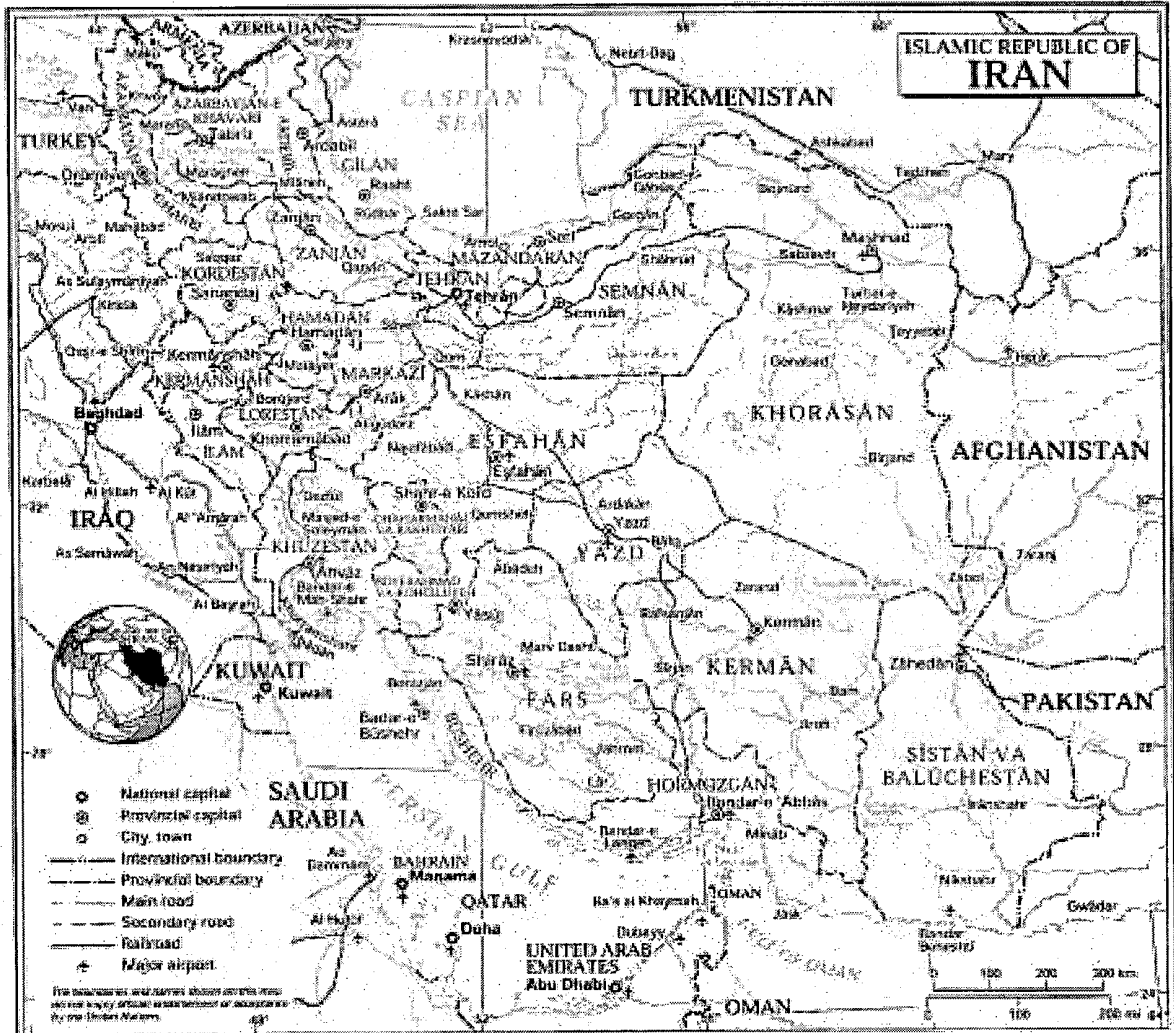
ISLAMIC REPUBLIC OF
IRAN

AZERBAIJAN
ARMENIA
TURKEY
TURKMENISTAN
CASPIAN SEA
AZARBAYJAN-E KHAVARI
Tabriz
Van
Marand
Ardabil
Astara
GILAN
Rasht
Orumiyeh
Maragheh
Mianeh
Zanjan
ZANJAN
Qazvin
Mosul
Mahabad
Arbil
Saqqez
KORDESTAN
Sanandaj
As Sulaymaniyah
Kirkuk
HAMADAN
Hamadan
Qasr-e Shirin
Kermanshah
KERMANSHAH
Malayer
MARKAZI
Arak
Baghdad
Ilam
ILAM
LORESTAN
Khorramabad
Borujerd
Aligudarz
TEHRAN
Tehran
Qom
Amol
Sari
MAZANDARAN
Gorgan
Gonbad-e Kavus
Bojnurd
Shahrud
SEMNAN
Semnan
Kashan
Ashgabat
Mary
Tedzhen
Sabzevar
Mashhad
Torbat-e Heydariyeh
Kashmar
Torbat-e Jam
Gonabad
Herat
KHORASAN
Birjand
AFGHANISTAN
ESFAHAN
Esfahan
Najafabad
Shahr-e Kord
CHAHARMAHAL VA BAKHTIARI
Dezful
Masjed-e Soleyman
Ardakan
Yazd
YAZD
Bafq
Zarand
Zaranj
Zabol
IRAQ
Al Hillah
Al Kut
Al 'Amarah
Karbala
As Samawah
An Nasiriyah
KHUZESTAN
Ahvaz
Bandar-e Mah Shahr
Al Basrah
Abadan
KOHGILUYEH VA BOYER AHMADI
Yasuj
Abadeh
Rafsanjan
Kerman
KERMAN
Marv Dasht
Shiraz
Sirjan
FARS
Bam
Zahedan
PAKISTAN
KUWAIT
Kuwait
Borazjan
Bandar-e Bushehr
BUSHEHR
Firuzabad
Jahrom
Jiroft
SISTAN VA BALUCHESTAN
Iranshahr
Lar
HORMOZGAN
Bandar-e 'Abbas
Bandar-e Lengeh
Minab
SAUDI ARABIA
PERSIAN GULF
Ad Dammam
BAHRAIN
Manama
QATAR
Doha
Al Hufuf
Ra's al Khaymah
OMAN
Dubayy
UNITED ARAB EMIRATES
Abu Dhabi
GULF OF OMAN
OMAN
Jask
Nikshahr
Gwadar
Bandar Beheshti
National capital
Provincial capital
City, town
International boundary
Provincial boundary
Main road
Secondary road
Railroad
Major airport
The boundaries and names shown on this map do not imply official endorsement or acceptance by the United Nations.
0 100 200 300 km
0 100 200 mi
44°
48°
56°
60°
64°
36°
32°
28°
24°